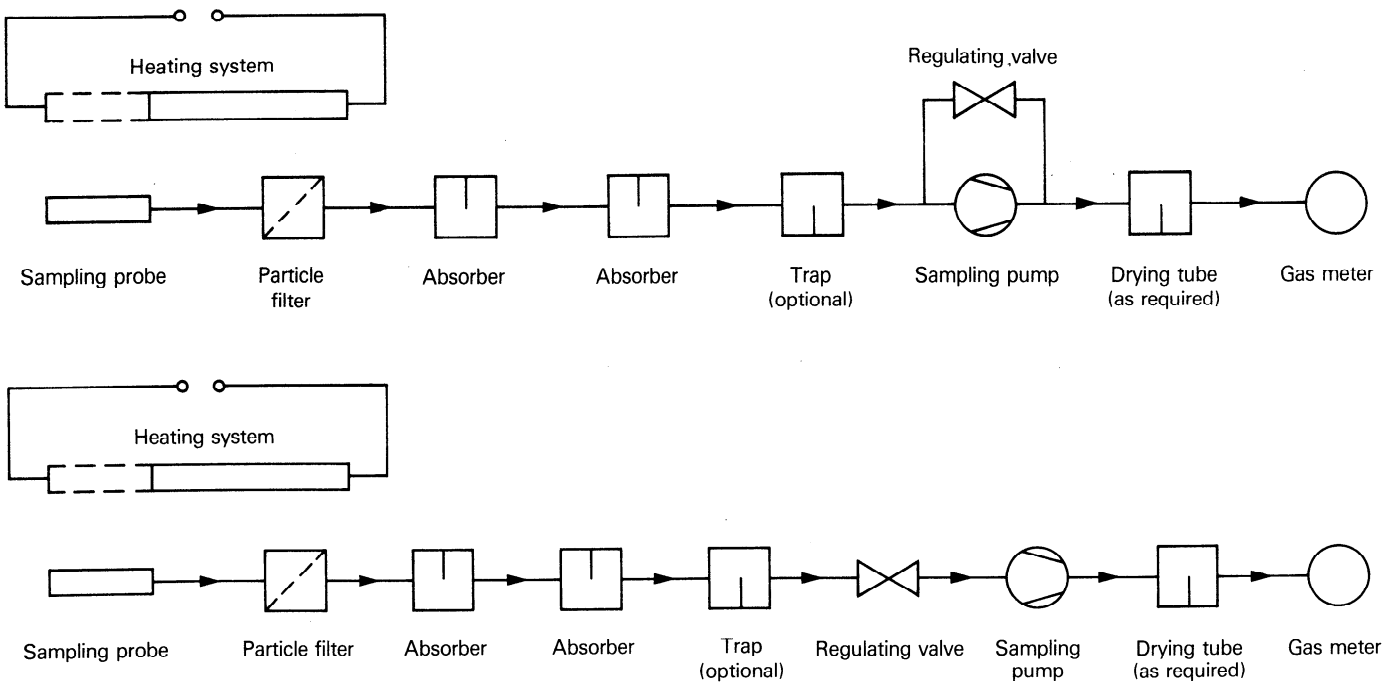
Heating system

Regulating valve

Sampling probe

Particle filter

Absorber

Absorber

Trap (optional)

Sampling pump

Drying tube (as required)

Gas meter

Heating system

Sampling probe

Particle filter

Absorber

Absorber

Trap (optional)

Regulating valve

Sampling pump

Drying tube (as required)

Gas meter